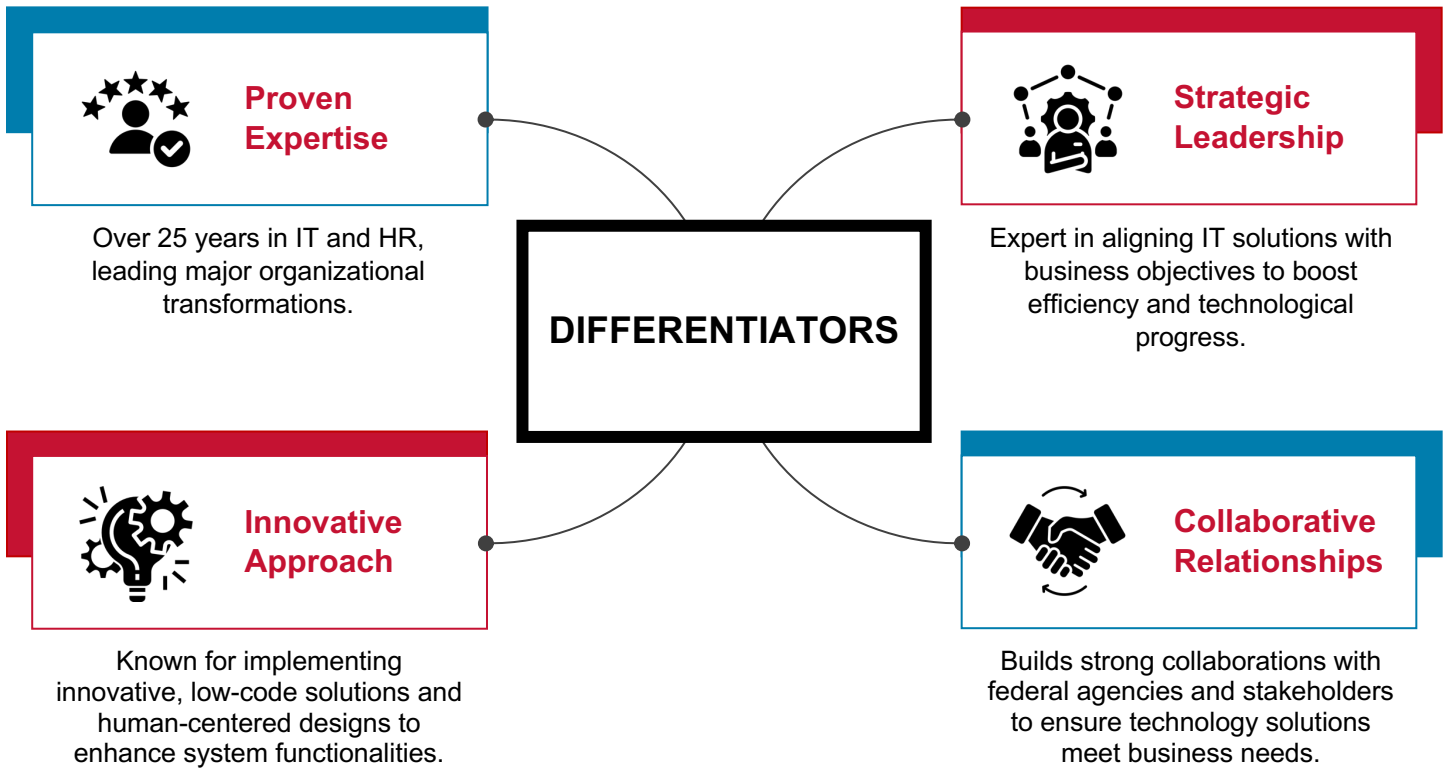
Proven Expertise

Over 25 years in IT and HR, leading major organizational transformations.

Strategic Leadership

Expert in aligning IT solutions with business objectives to boost efficiency and technological progress.

DIFFERENTIATORS

Innovative Approach

Known for implementing innovative, low-code solutions and human-centered designs to enhance system functionalities.

Collaborative Relationships

Builds strong collaborations with federal agencies and stakeholders to ensure technology solutions meet business needs.